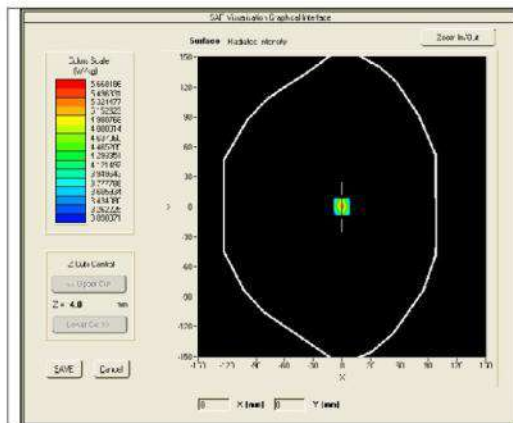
SAR Visualization Graphical Interface

Surface Radiation intensity

Zoom In/Out

Colors Scale (W/Kg)
5.668186
5.496331
5.321477
5.152822
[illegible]
4.808314
4.637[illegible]
4.465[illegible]
4.293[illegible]
4.121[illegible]
3.949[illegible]
3.777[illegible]
3.605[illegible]
3.434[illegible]
3.262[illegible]
3.090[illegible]

Z Cuts Control
Upper Cut
Z = 4.0 mm
Lower Cut

SAVE
Cancel

150
120
90
60
30
Y 0
-30
-60
-90
-120
-150

-120 -90 -60 -30 0 30 60 90 120
X

0 X [mm] 0 Y [mm]